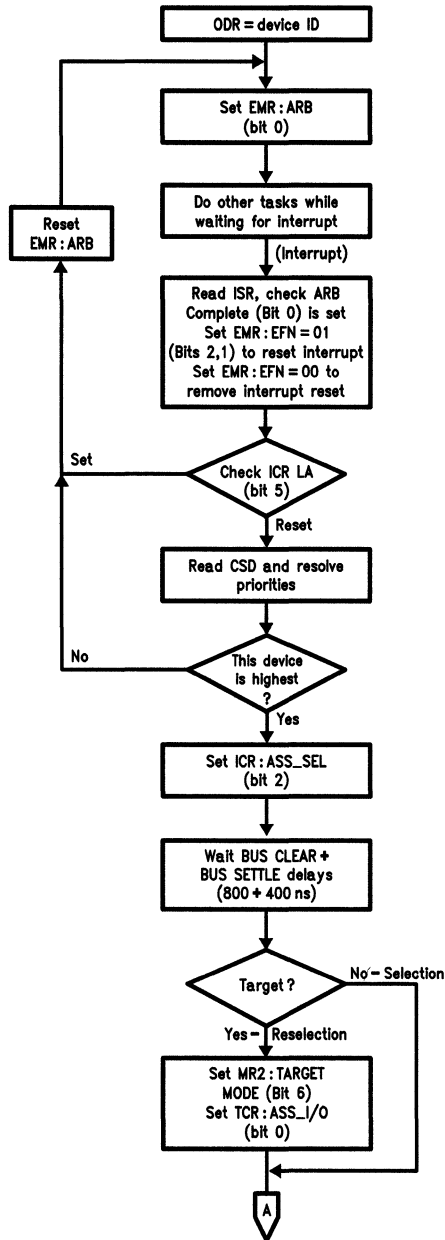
ODR = device ID

Set EMR : ARB (bit 0)

Do other tasks while waiting for interrupt

(Interrupt)

Read ISR, check ARB Complete (Bit 0) is set Set EMR : EFN = 01 (Bits 2,1) to reset interrupt Set EMR : EFN = 00 to remove interrupt reset

Reset EMR : ARB

Set

Check ICR LA (bit 5)

Reset

Read CSD and resolve priorities

No

This device is highest ?

Yes

Set ICR : ASS_SEL (bit 2)

Wait BUS CLEAR + BUS SETTLE delays (800 + 400 ns)

Target ?

No - Selection

Yes - Reselection

Set MR2 : TARGET MODE (Bit 6) Set TCR : ASS_I/O (bit 0)

A